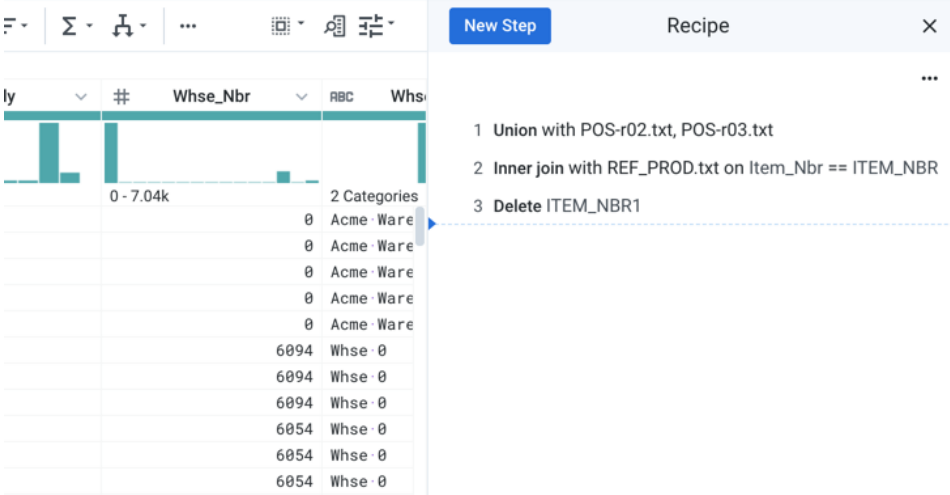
Σ ···

New Step Recipe ×

···

ly | # Whse_Nbr | ABC Whse

0 - 7.04k | 2 Categories

| Whse_Nbr | Whse |
|---|---|
| 0 | Acme·Ware |
| 0 | Acme·Ware |
| 0 | Acme·Ware |
| 0 | Acme·Ware |
| 0 | Acme·Ware |
| 6094 | Whse·0 |
| 6094 | Whse·0 |
| 6094 | Whse·0 |
| 6054 | Whse·0 |
| 6054 | Whse·0 |
| 6054 | Whse·0 |

1 Union with POS-r02.txt, POS-r03.txt

2 Inner join with REF_PROD.txt on Item_Nbr == ITEM_NBR

3 Delete ITEM_NBR1